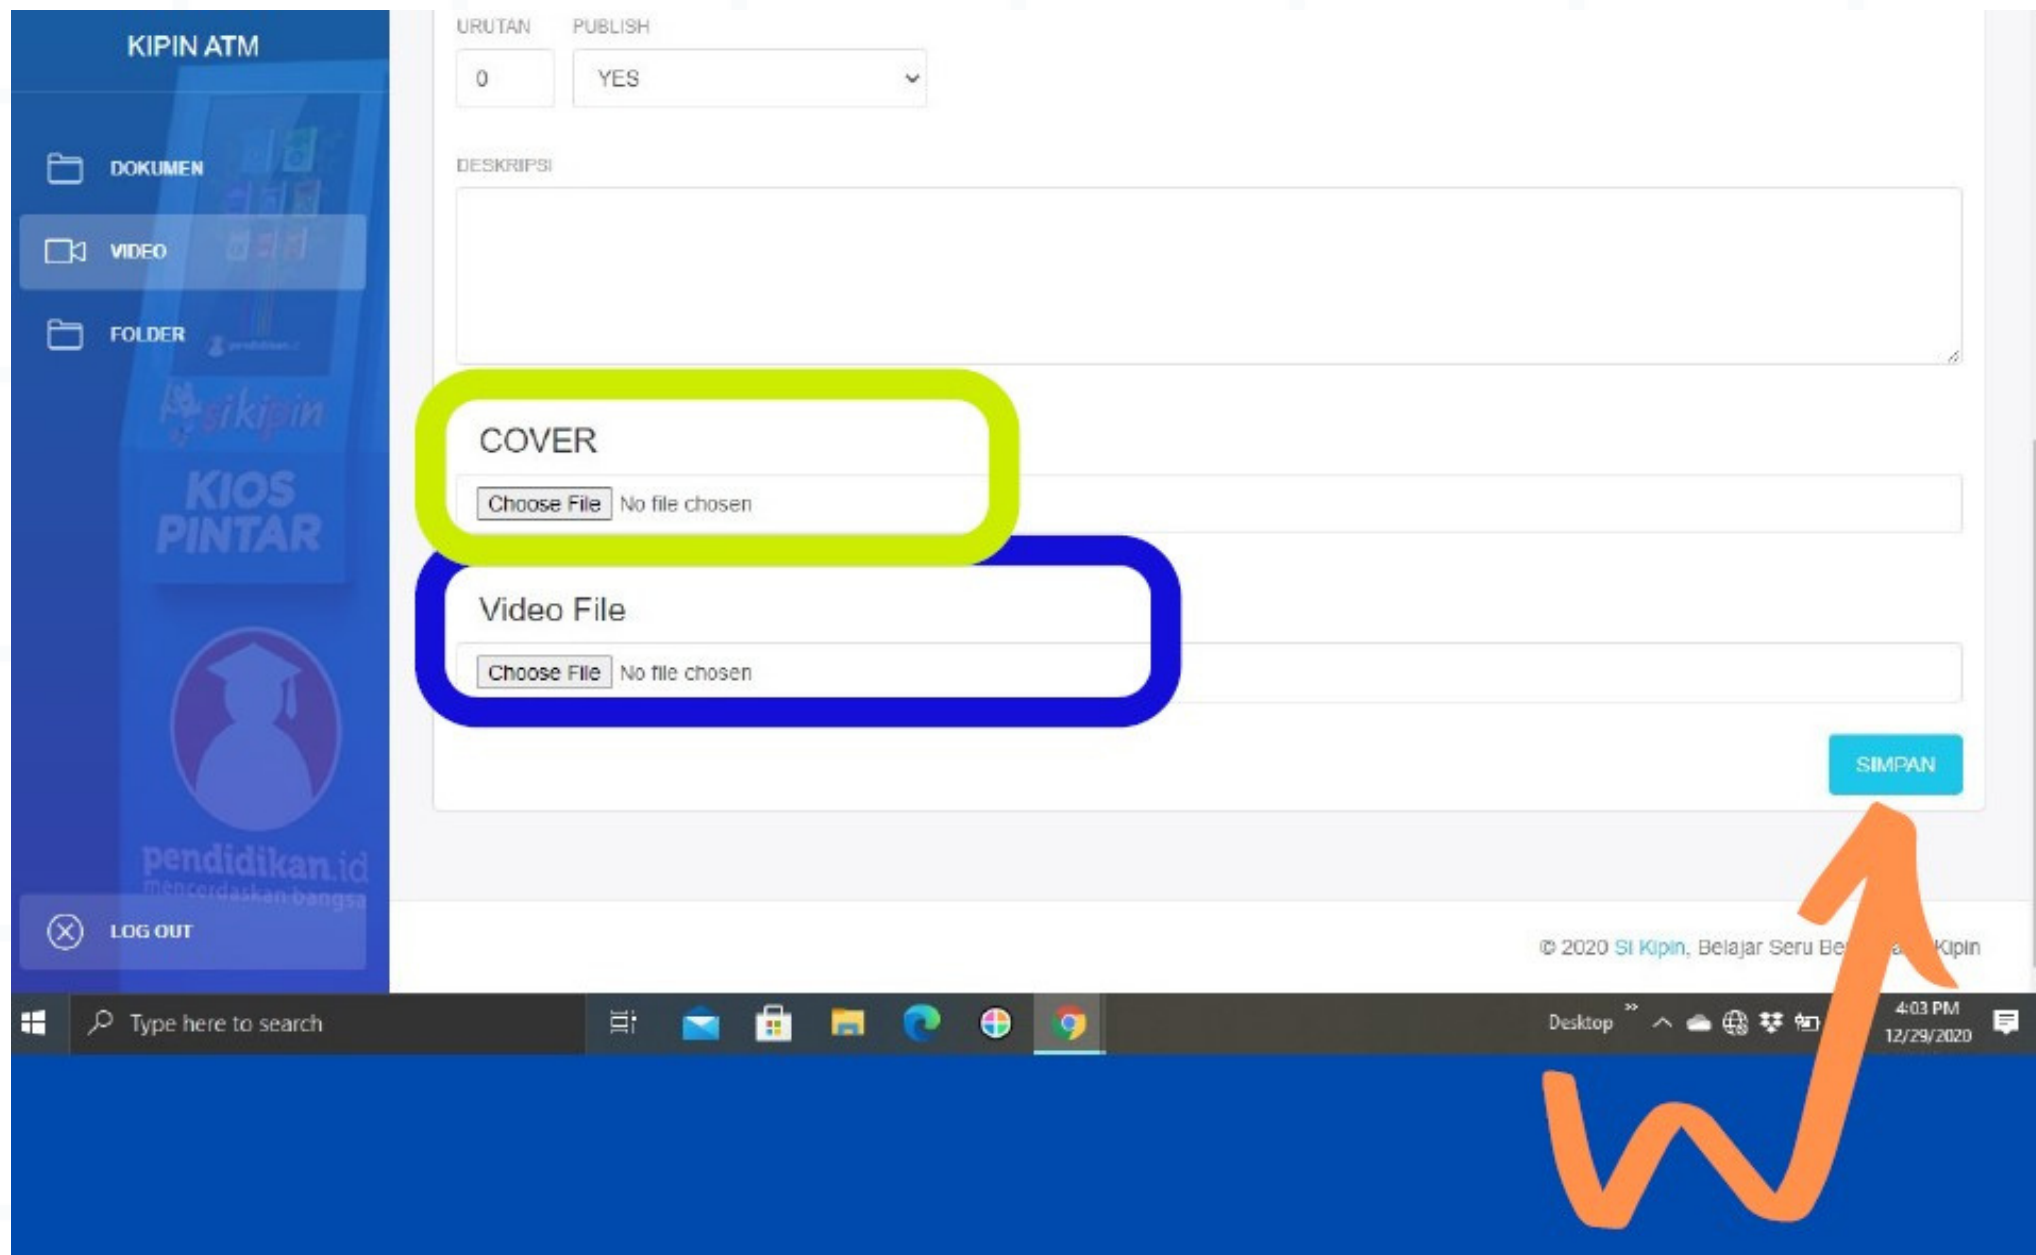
KIPIN ATM

DOKUMEN

VIDEO

FOLDER

sikipin

KIOS PINTAR

pendidikan.id
mencerdaskan bangsa

LOG OUT

URUTAN
0

PUBLISH
YES

DESKRIPSI

COVER
Choose File No file chosen

Video File
Choose File No file chosen

SIMPAN

© 2020 Si Kipin, Belajar Seru Be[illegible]a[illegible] Kipin

Type here to search

Desktop

4:03 PM
12/29/2020